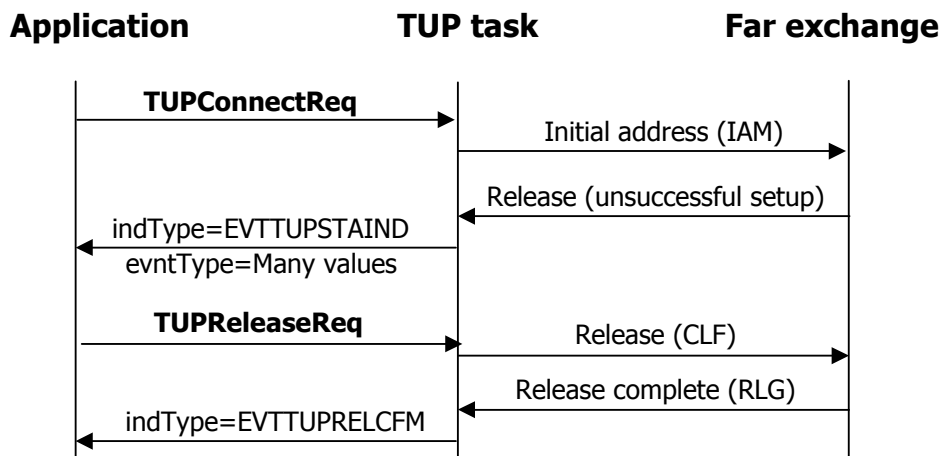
Application TUP task Far exchange

TUPConnectReq

Initial address (IAM)

Release (unsuccessful setup)

indType=EVTTUPSTAIND

evntType=Many values

TUPReleaseReq

Release (CLF)

Release complete (RLG)

indType=EVTTUPRELCFM